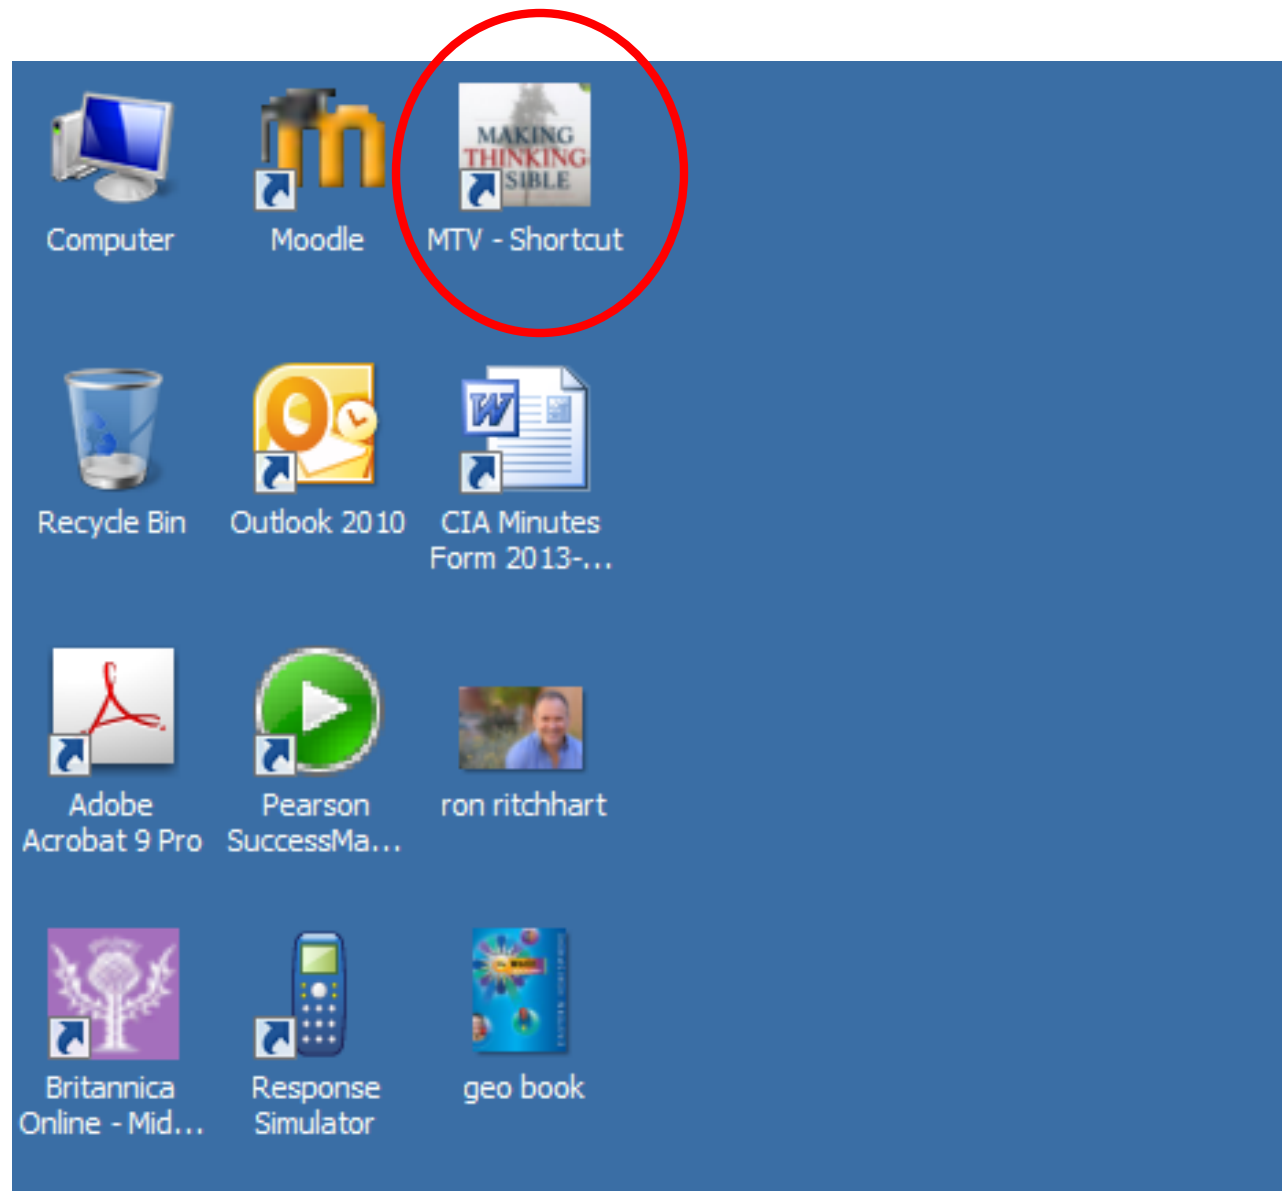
Computer

Moodle

MAKING THINKING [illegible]SIBLE

MTV - Shortcut

Recycle Bin

Outlook 2010

CIA Minutes Form 2013-...

Adobe Acrobat 9 Pro

Pearson SuccessMa...

ron ritchhart

Britannica Online - Mid...

Response Simulator

geo book